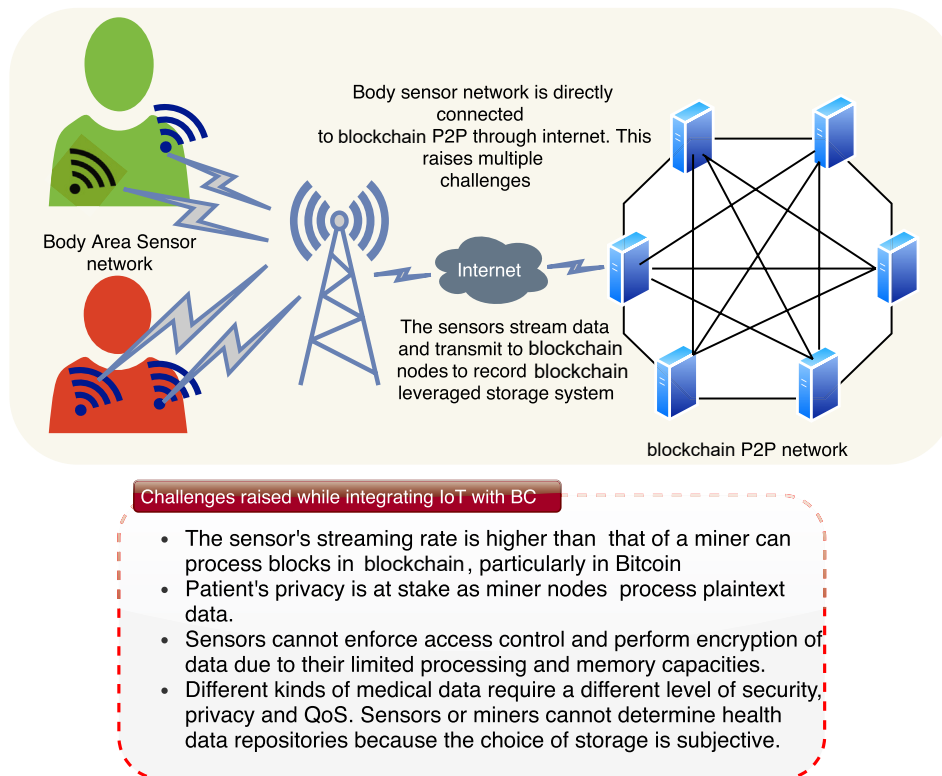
Body sensor network is directly connected to blockchain P2P through internet. This raises multiple challenges

Body Area Sensor network

Internet

The sensors stream data and transmit to blockchain nodes to record blockchain leveraged storage system

blockchain P2P network

Challenges raised while integrating IoT with BC

- The sensor's streaming rate is higher than that of a miner can process blocks in blockchain, particularly in Bitcoin
- Patient's privacy is at stake as miner nodes process plaintext data.
- Sensors cannot enforce access control and perform encryption of data due to their limited processing and memory capacities.
- Different kinds of medical data require a different level of security, privacy and QoS. Sensors or miners cannot determine health data repositories because the choice of storage is subjective.